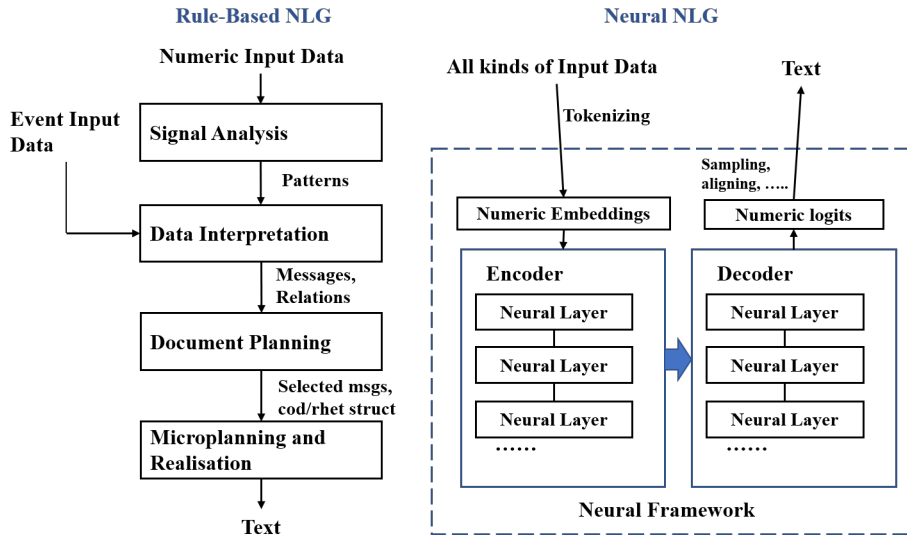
Rule-Based NLG

Numeric Input Data

Event Input Data

Signal Analysis

Patterns

Data Interpretation

Messages, Relations

Document Planning

Selected msgs, cod/rhet struct

Microplanning and Realisation

Text

Neural NLG

All kinds of Input Data

Tokenizing

Text

Sampling, aligning, …..

Numeric Embeddings

Numeric logits

Encoder

Neural Layer

Neural Layer

Neural Layer

……

Decoder

Neural Layer

Neural Layer

Neural Layer

……

Neural Framework